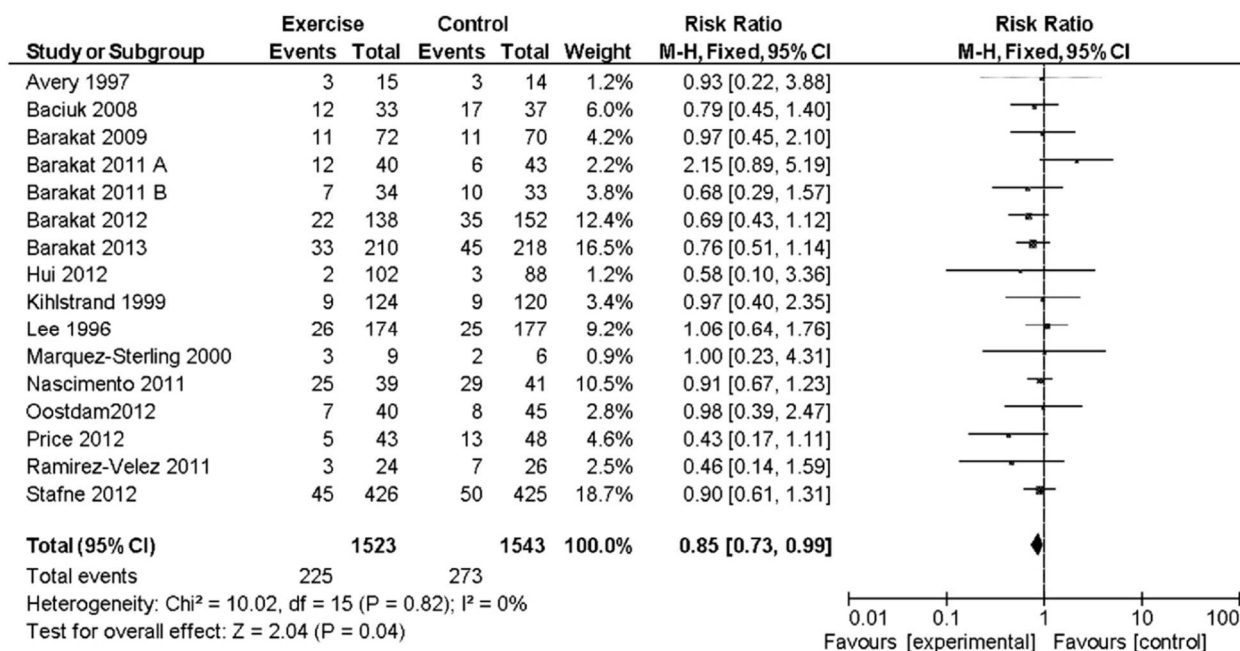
| Study or Subgroup | Exercise Events | Exercise Total | Control Events | Control Total | Weight | Risk Ratio M-H, Fixed, 95% CI | Risk Ratio M-H, Fixed, 95% CI |
|---|---|---|---|---|---|---|---|
| Avery 1997 | 3 | 15 | 3 | 14 | 1.2% | 0.93 [0.22, 3.88] | |
| Baciuk 2008 | 12 | 33 | 17 | 37 | 6.0% | 0.79 [0.45, 1.40] | |
| Barakat 2009 | 11 | 72 | 11 | 70 | 4.2% | 0.97 [0.45, 2.10] | |
| Barakat 2011 A | 12 | 40 | 6 | 43 | 2.2% | 2.15 [0.89, 5.19] | |
| Barakat 2011 B | 7 | 34 | 10 | 33 | 3.8% | 0.68 [0.29, 1.57] | |
| Barakat 2012 | 22 | 138 | 35 | 152 | 12.4% | 0.69 [0.43, 1.12] | |
| Barakat 2013 | 33 | 210 | 45 | 218 | 16.5% | 0.76 [0.51, 1.14] | |
| Hui 2012 | 2 | 102 | 3 | 88 | 1.2% | 0.58 [0.10, 3.36] | |
| Kihlstrand 1999 | 9 | 124 | 9 | 120 | 3.4% | 0.97 [0.40, 2.35] | |
| Lee 1996 | 26 | 174 | 25 | 177 | 9.2% | 1.06 [0.64, 1.76] | |
| Marquez-Sterling 2000 | 3 | 9 | 2 | 6 | 0.9% | 1.00 [0.23, 4.31] | |
| Nascimento 2011 | 25 | 39 | 29 | 41 | 10.5% | 0.91 [0.67, 1.23] | |
| Oostdam2012 | 7 | 40 | 8 | 45 | 2.8% | 0.98 [0.39, 2.47] | |
| Price 2012 | 5 | 43 | 13 | 48 | 4.6% | 0.43 [0.17, 1.11] | |
| Ramirez-Velez 2011 | 3 | 24 | 7 | 26 | 2.5% | 0.46 [0.14, 1.59] | |
| Stafne 2012 | 45 | 426 | 50 | 425 | 18.7% | 0.90 [0.61, 1.31] | |
| **Total (95% CI)** | | **1523** | | **1543** | **100.0%** | **0.85 [0.73, 0.99]** | |
| Total events | 225 | | 273 | | | | |

Heterogeneity: Chi² = 10.02, df = 15 (P = 0.82); I² = 0%
Test for overall effect: Z = 2.04 (P = 0.04)

0.01 0.1 1 10 100
Favours [experimental] Favours [control]